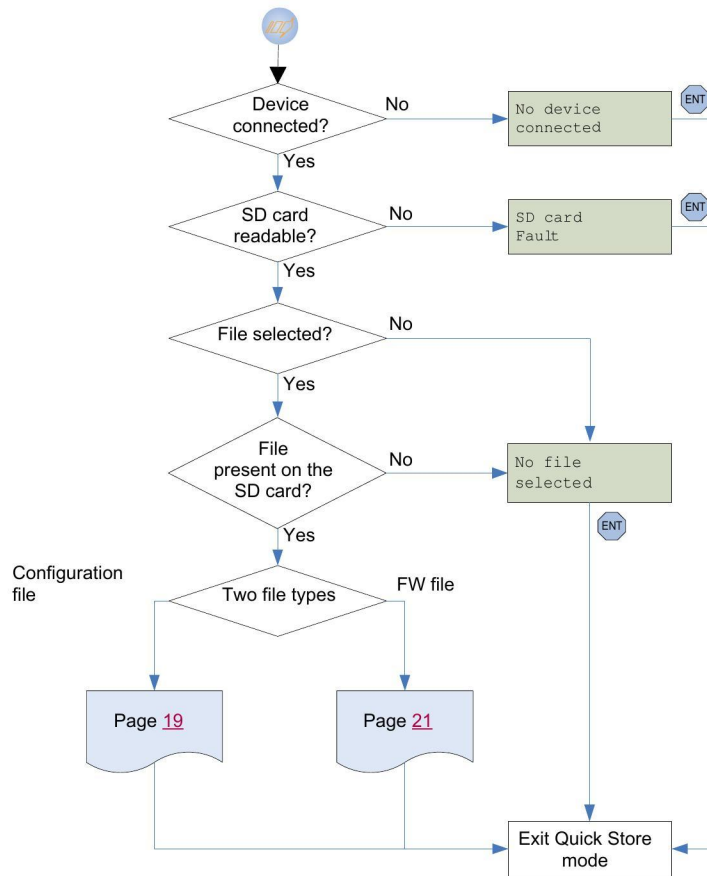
Device connected?

No

No device connected

ENT

Yes

SD card readable?

No

SD card Fault

ENT

Yes

File selected?

No

Yes

File present on the SD card?

No

No file selected

ENT

Yes

Configuration file

Two file types

FW file

Page 19

Page 21

Exit Quick Store mode